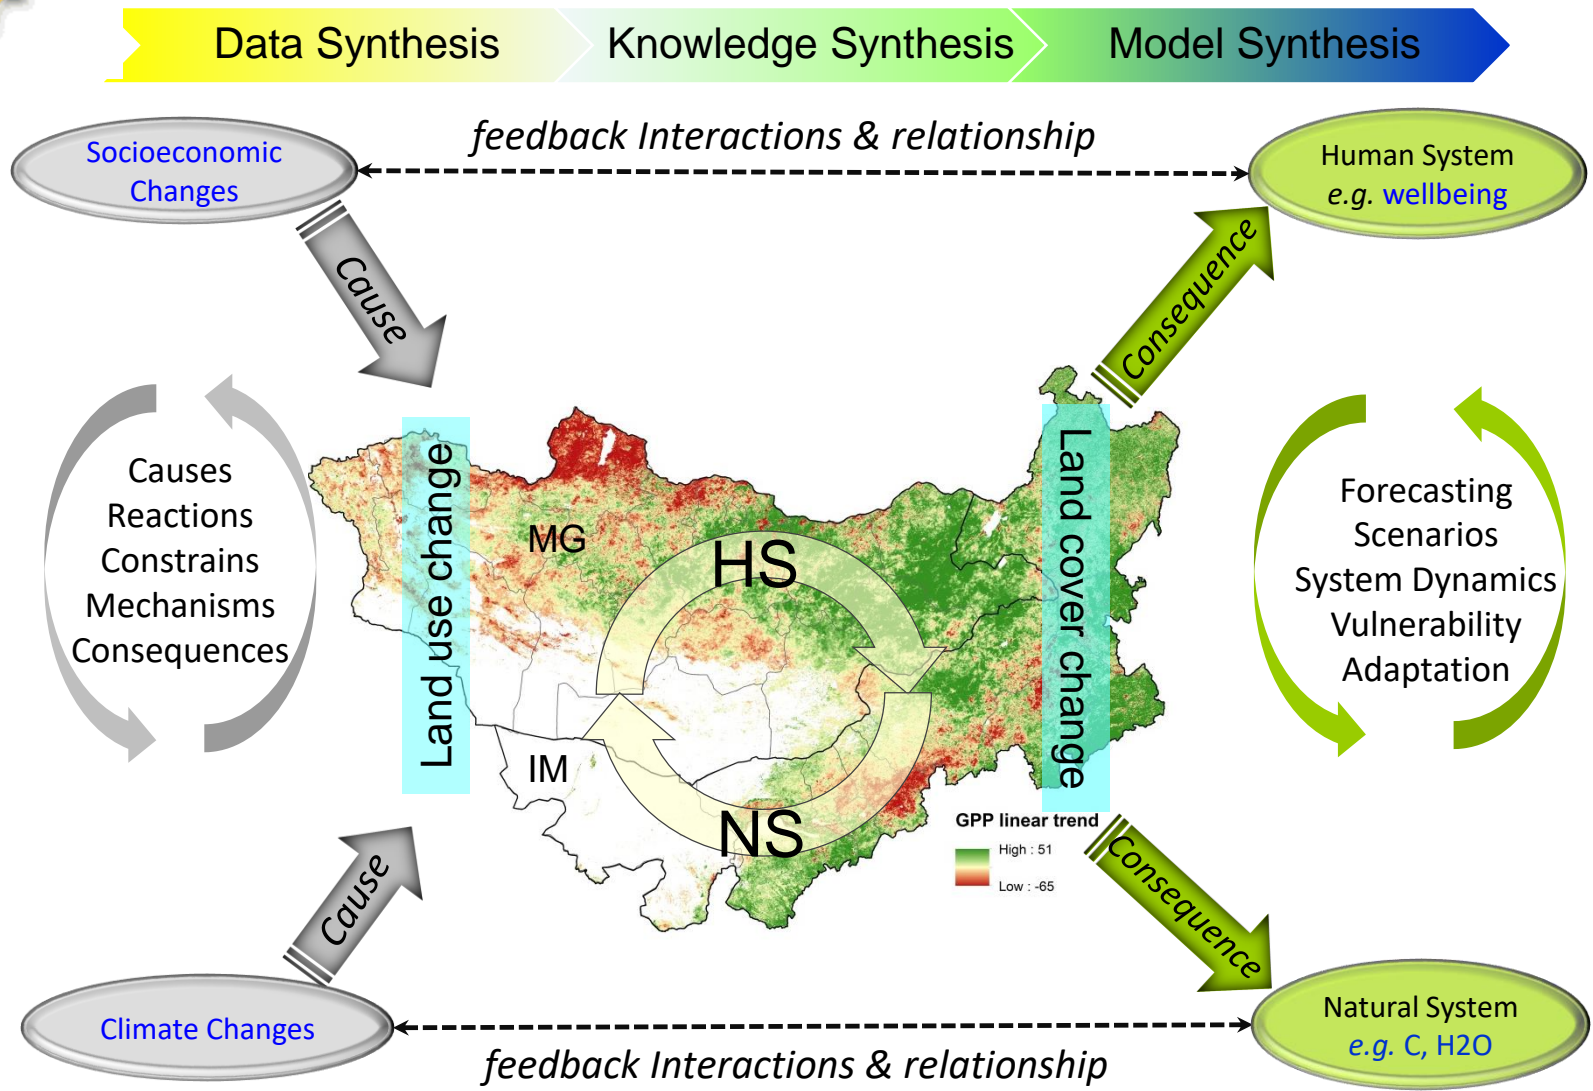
Data Synthesis
Knowledge Synthesis
Model Synthesis

feedback Interactions & relationship

Socioeconomic Changes

Human System
e.g. wellbeing

Cause

Consequence

Causes
Reactions
Constrains
Mechanisms
Consequences

Land use change

MG

HS

IM

NS

Land cover change

Forecasting
Scenarios
System Dynamics
Vulnerability
Adaptation

GPP linear trend
High : 51
Low : -65

Cause

Consequence

Climate Changes

Natural System
e.g. C, H2O

feedback Interactions & relationship